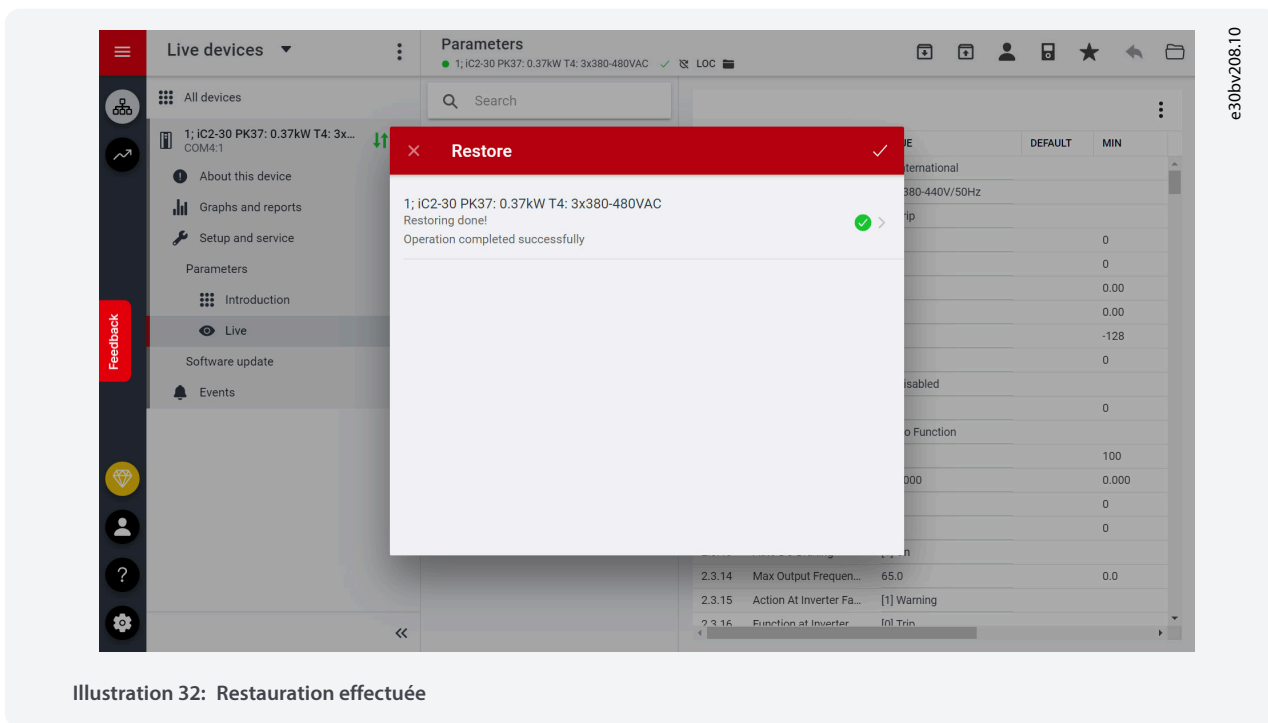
Live devices

Parameters
1; iC2-30 PK37: 0.37kW T4: 3x380-480VAC LOC

All devices

1; iC2-30 PK37: 0.37kW T4: 3x...
COM4:1

About this device
Graphs and reports
Setup and service
Parameters
Introduction
Live
Software update
Events

Feedback

Search

Restore

1; iC2-30 PK37: 0.37kW T4: 3x380-480VAC
Restoring done!
Operation completed successfully

| | | UE | DEFAULT | MIN |
|---|---|---|---|---|
| | | nternational | | |
| | | 380-440V/50Hz | | |
| | | rip | | |
| | | | | 0 |
| | | | | 0 |
| | | | | 0.00 |
| | | | | 0.00 |
| | | | | -128 |
| | | | | 0 |
| | | isabled | | |
| | | | | 0 |
| | | o Function | | |
| | | | | 100 |
| | | 000 | | 0.000 |
| | | | | 0 |
| | | | | 0 |
| | | n | | |
| 2.3.14 | Max Output Frequen... | 65.0 | | 0.0 |
| 2.3.15 | Action At Inverter Fa... | [1] Warning | | |
| 2.3.16 | Function at Inverter... | [0] Trip | | |

e30bv208.10

Illustration 32: Restauration effectuée